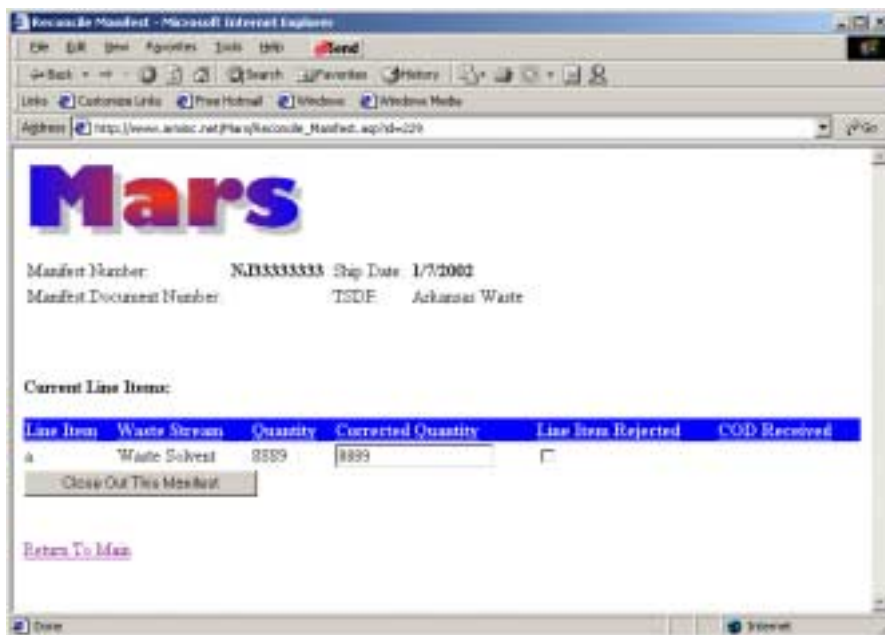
Reconcile Manifest - Microsoft Internet Explorer

File Edit View Favorites Tools Help Send

Back Search Favorites History

Links Customize Links Free Hotmail Windows Windows Media

Address http://www.arsisc.net/Mars/Reconcile_Manifest.asp?id=229 Go

Mars

Manifest Number: NJB3333333 Ship Date 1/7/2002
Manifest Document Number TSDF Arkansas Waste

Current Line Items:

| Line Item | Waste Stream | Quantity | Corrected Quantity | Line Item Rejected | COD Received |
|---|---|---|---|---|---|
| a | Waste Solvent | 8889 | 8889 | | |

Close Out This Manifest

Return To Main

Done Internet